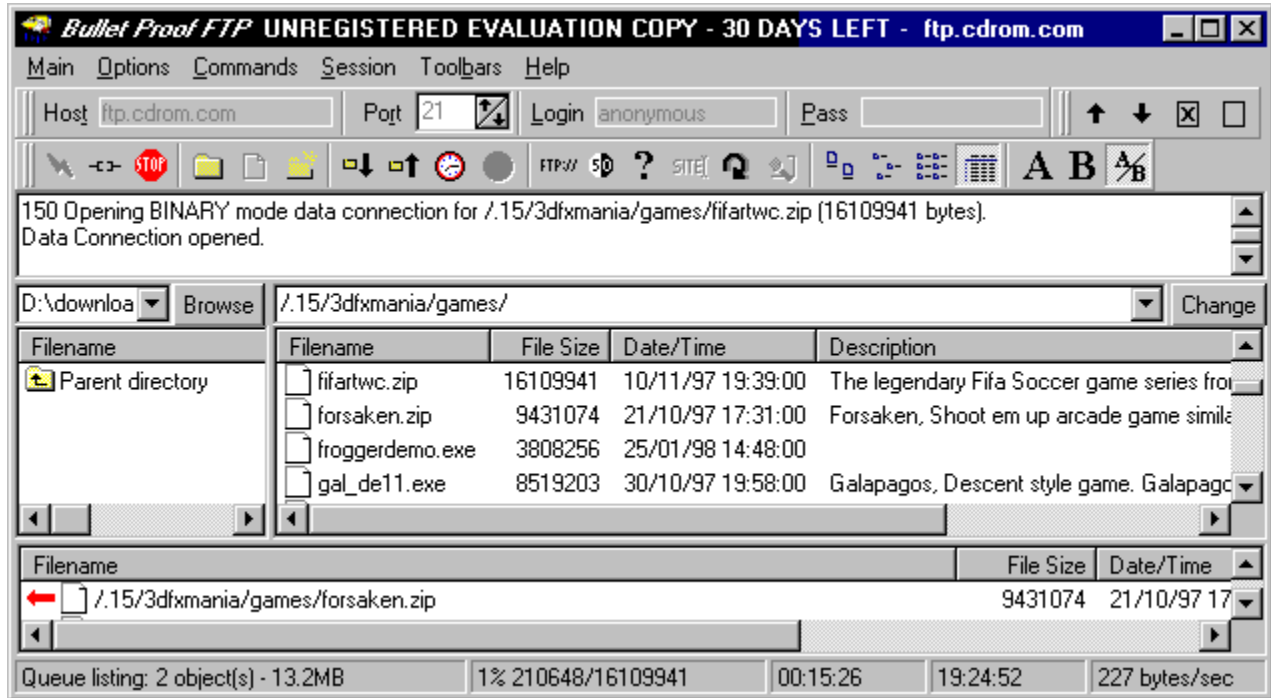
Bullet Proof FTP UNREGISTERED EVALUATION COPY - 30 DAYS LEFT - ftp.cdrom.com

Main Options Commands Session Toolbars Help

Host ftp.cdrom.com Port 21 Login anonymous Pass

STOP FTP:// SD ? SITE A B

150 Opening BINARY mode data connection for /.15/3dfxmania/games/fifartwc.zip (16109941 bytes).
Data Connection opened.

D:\downloa Browse /.15/3dfxmania/games/ Change

| Filename |
|---|
| Parent directory |

| Filename | File Size | Date/Time | Description |
|---|---|---|---|
| fifartwc.zip | 16109941 | 10/11/97 19:39:00 | The legendary Fifa Soccer game series fro |
| forsaken.zip | 9431074 | 21/10/97 17:31:00 | Forsaken, Shoot em up arcade game simila |
| froggerdemo.exe | 3808256 | 25/01/98 14:48:00 | |
| gal_de11.exe | 8519203 | 30/10/97 19:58:00 | Galapagos, Descent style game. Galapago |

| Filename | File Size | Date/Time |
|---|---|---|
| /.15/3dfxmania/games/forsaken.zip | 9431074 | 21/10/97 17 |

Queue listing: 2 object(s) - 13.2MB | 1% 210648/16109941 | 00:15:26 | 19:24:52 | 227 bytes/sec